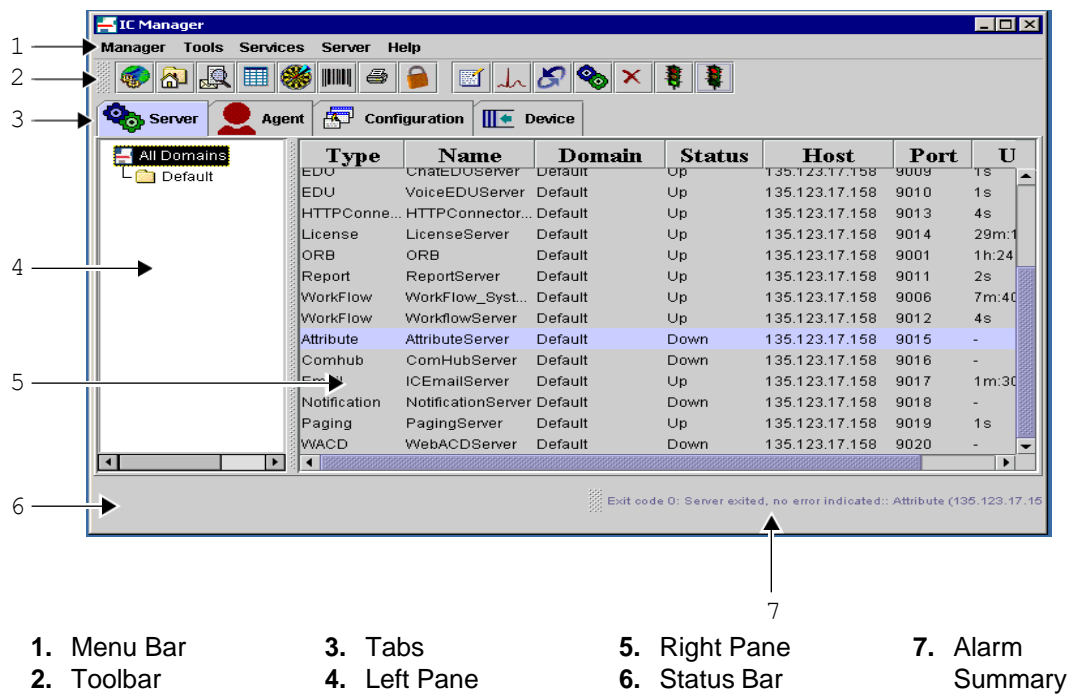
IC Manager

Manager Tools Services Server Help

Server Agent Configuration Device

All Domains
Default

| Type | Name | Domain | Status | Host | Port | U |
|---|---|---|---|---|---|---|
| EDU | ChatEDUServer | Default | Up | 135.123.17.158 | 9009 | 1s |
| EDU | VoiceEDUServer | Default | Up | 135.123.17.158 | 9010 | 1s |
| HTTPConne... | HTTPConnector... | Default | Up | 135.123.17.158 | 9013 | 4s |
| License | LicenseServer | Default | Up | 135.123.17.158 | 9014 | 29m:1 |
| ORB | ORB | Default | Up | 135.123.17.158 | 9001 | 1h:24 |
| Report | ReportServer | Default | Up | 135.123.17.158 | 9011 | 2s |
| WorkFlow | WorkFlow_Syst... | Default | Up | 135.123.17.158 | 9006 | 7m:40 |
| WorkFlow | WorkflowServer | Default | Up | 135.123.17.158 | 9012 | 4s |
| Attribute | AttributeServer | Default | Down | 135.123.17.158 | 9015 | - |
| Comhub | ComHubServer | Default | Down | 135.123.17.158 | 9016 | - |
| Email | ICEmailServer | Default | Up | 135.123.17.158 | 9017 | 1m:30 |
| Notification | NotificationServer | Default | Down | 135.123.17.158 | 9018 | - |
| Paging | PagingServer | Default | Up | 135.123.17.158 | 9019 | 1s |
| WACD | WebACDServer | Default | Down | 135.123.17.158 | 9020 | - |

Exit code 0: Server exited, no error indicated:: Attribute (135.123.17.15

1
2
3
4
5
6
7

1. Menu Bar
2. Toolbar
3. Tabs
4. Left Pane
5. Right Pane
6. Status Bar
7. Alarm Summary